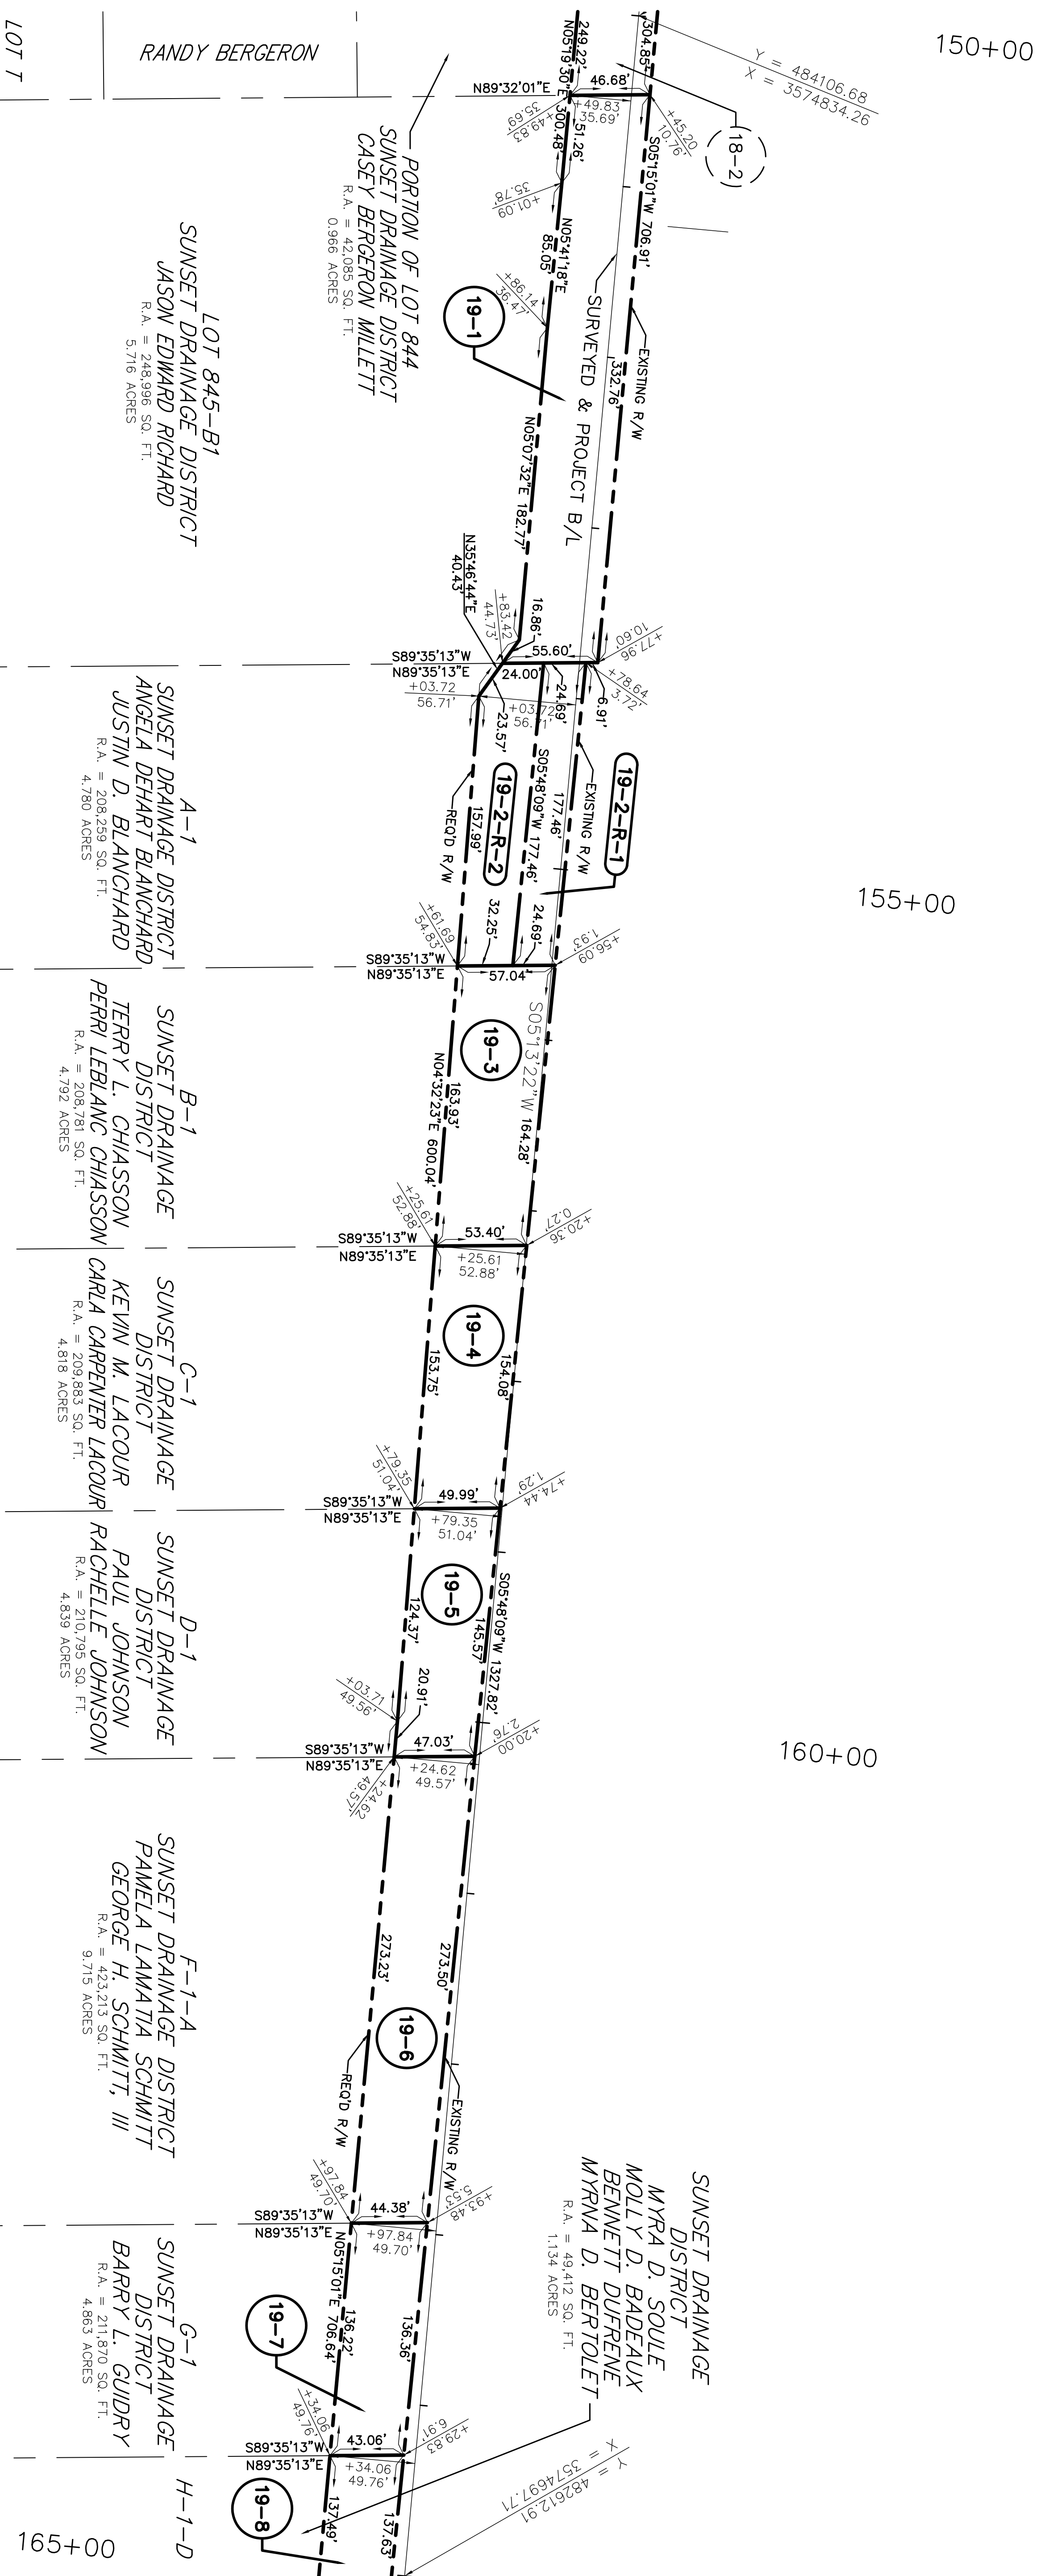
LOT T

RANDY BERGERON

150+00

Y = 484106.68
X = 3574834.26

249.22'
N05°19'30"E
304.85'
N89°32'01"E
46.68'
+49.83
35.69'
+49.83
35.69'
+45.20
10.76'
18-2
30.48'
51.26'
S05°15'01"W 706.91'
+01.09
35.78'
N05°41'18"E
85.05'
PORTION OF LOT 844
SUNSET DRAINAGE DISTRICT
CASEY BERGERON MILLETT
R.A. = 42,085 SQ. FT.
0.966 ACRES

+86.14
36.47'
19-1
SURVEYED & PROJECT B/L
332.76'
EXISTING R/W

LOT 845-B1
SUNSET DRAINAGE DISTRICT
JASON EDWARD RICHARD
R.A. = 248,996 SQ. FT.
5.716 ACRES

N05°07'32"E 182.77'
N35°46'44"E
40.43'
+83.42
44.73'
16.86'
S89°35'13"W
N89°35'13"E
55.60'
+77.96
10.60'
+03.72
56.71'
24.00'
24.69'
+78.64
3.72'
+03.72
56.71'
6.91'
23.57'
S05°48'09"W 177.46'
177.46'
A-1
SUNSET DRAINAGE DISTRICT
ANGELA DEHART BLANCHARD
JUSTIN D. BLANCHARD
R.A. = 208,259 SQ. FT.
4.780 ACRES
REQ'D R/W
157.99'
19-2-R-2
EXISTING R/W
19-2-R-1

155+00

+61.69
54.83'
32.25'
24.69'
+56.09
1.93'
S89°35'13"W
N89°35'13"E
57.04'
S05°13'22"W 164.28'
19-3
N04°32'23"E 600.04'
163.93'
B-1
SUNSET DRAINAGE
DISTRICT
TERRY L. CHIASSON
PERRI LEBLANC CHIASSON
R.A. = 208,781 SQ. FT.
4.792 ACRES

+25.61
52.88'
S89°35'13"W
N89°35'13"E
53.40'
+25.61
52.88'
+20.36
0.27'
19-4
153.75'
154.08'
C-1
SUNSET DRAINAGE
DISTRICT
KEVIN M. LACOUR
CARLA CARPENTER LACOUR
R.A. = 209,883 SQ. FT.
4.818 ACRES

+79.35
51.04'
S89°35'13"W
N89°35'13"E
49.99'
+79.35
51.04'
+74.44
1.29'
19-5
S05°48'09"W 1327.82'
145.57'
124.37'
D-1
SUNSET DRAINAGE
DISTRICT
PAUL JOHNSON
RACHELLE JOHNSON
R.A. = 210,795 SQ. FT.
4.839 ACRES

+03.71
49.56'
20.91'
S89°35'13"W
N89°35'13"E
47.03'
+24.62
49.57'
+24.62
49.57'
+20.00
2.76'

160+00

273.23'
273.50'
19-6
REQ'D R/W
EXISTING R/W
F-1-A
SUNSET DRAINAGE DISTRICT
PAMELA LAMATIA SCHMITT
GEORGE H. SCHMITT, III
R.A. = 423,213 SQ. FT.
9.715 ACRES

SUNSET DRAINAGE
DISTRICT
MYRA D. SOULE
MOLLY D. BADEAUX
BENNETT DUFRENE
MYRNA D. BERTOLET
R.A. = 49,412 SQ. FT.
1.134 ACRES

+97.84
49.70'
S89°35'13"W
N89°35'13"E
44.38'
+97.84
49.70'
+93.48
5.53'
N05°15'01"E 706.64'
136.22'
136.36'
19-7
G-1
SUNSET DRAINAGE
DISTRICT
BARRY L. GUIDRY
R.A. = 211,870 SQ. FT.
4.863 ACRES

+34.06
49.76'
S89°35'13"W
N89°35'13"E
43.06'
+34.06
49.76'
+29.83
6.91'
X = 3574697.71
Y = 482612.91
19-8
137.49'
137.63'
H-1-D

165+00